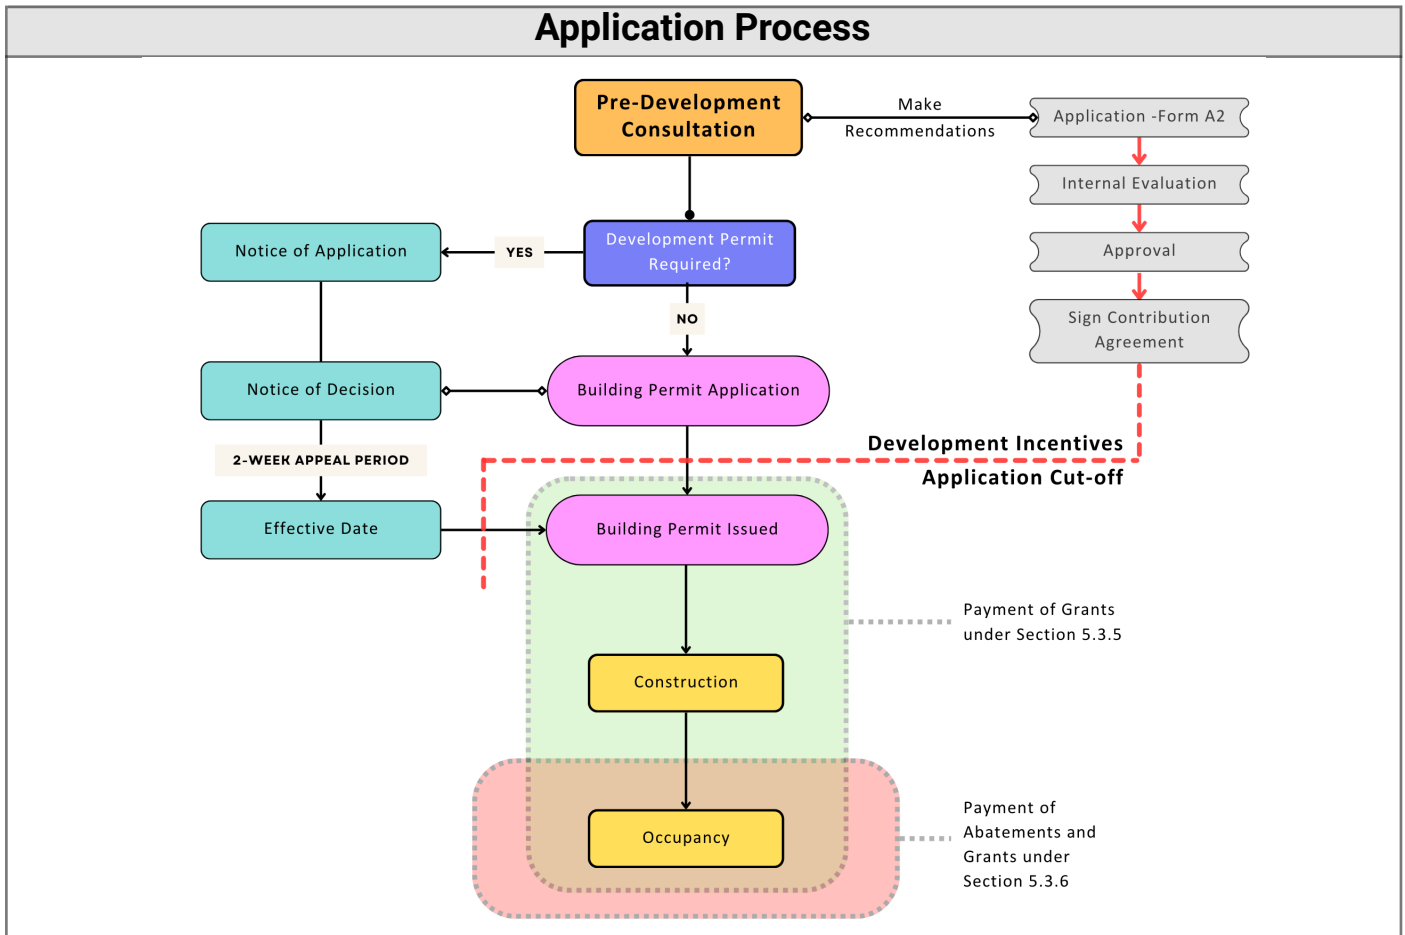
Application Process

Pre-Development Consultation

Make Recommendations

Application -Form A2

Internal Evaluation

Approval

Sign Contribution Agreement

Notice of Application

YES

Development Permit Required?

NO

Notice of Decision

Building Permit Application

2-WEEK APPEAL PERIOD

Development Incentives Application Cut-off

Effective Date

Building Permit Issued

Payment of Grants under Section 5.3.5

Construction

Occupancy

Payment of Abatements and Grants under Section 5.3.6